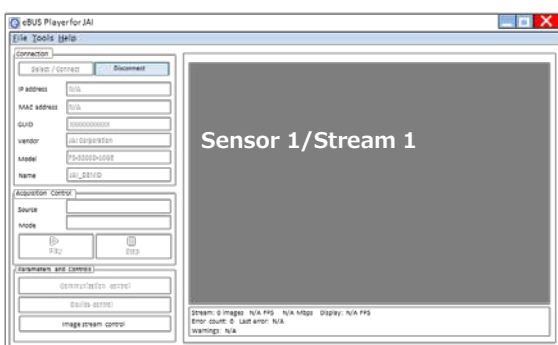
eBUS Player for JAI

File Tools Help

Connection

Select / Connect Disconnect

IP address N/A

MAC address N/A

GUID XXXXXXXXXXXX

Vendor JAI Corporation

Model FS-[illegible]

Name JAI_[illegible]

Acquisition Control

Source

Mode

Play Stop

Parameters and Controls

Communication control

Device control

Image stream control

Sensor 1/Stream 1

Stream: 0 images N/A FPS N/A Mbps Display: N/A FPS
Error count: 0 Last error: N/A
Warnings: N/A